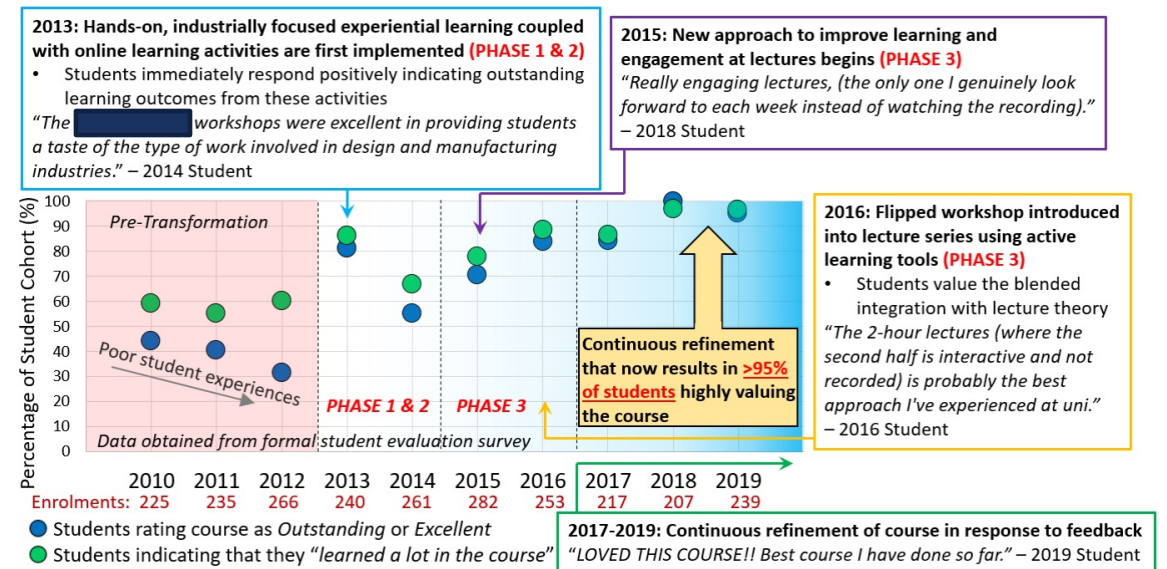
2013: Hands-on, industrially focused experiential learning coupled with online learning activities are first implemented (PHASE 1 & 2)

• Students immediately respond positively indicating outstanding learning outcomes from these activities

"The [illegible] workshops were excellent in providing students a taste of the type of work involved in design and manufacturing industries." – 2014 Student

2015: New approach to improve learning and engagement at lectures begins (PHASE 3)

"Really engaging lectures, (the only one I genuinely look forward to each week instead of watching the recording)." – 2018 Student

2016: Flipped workshop introduced into lecture series using active learning tools (PHASE 3)

• Students value the blended integration with lecture theory

"The 2-hour lectures (where the second half is interactive and not recorded) is probably the best approach I've experienced at uni." – 2016 Student

Percentage of Student Cohort (%)

100 90 80 70 60 50 40 30 20 10 0

Pre-Transformation

Poor student experiences

PHASE 1 & 2

PHASE 3

Continuous refinement that now results in >95% of students highly valuing the course

Data obtained from formal student evaluation survey

| | 2010 | 2011 | 2012 | 2013 | 2014 | 2015 | 2016 | 2017 | 2018 | 2019 |
|---|---|---|---|---|---|---|---|---|---|---|
| Enrolments: | 225 | 235 | 266 | 240 | 261 | 282 | 253 | 217 | 207 | 239 |

Students rating course as Outstanding or Excellent

Students indicating that they "learned a lot in the course"

2017-2019: Continuous refinement of course in response to feedback

"LOVED THIS COURSE!! Best course I have done so far." – 2019 Student